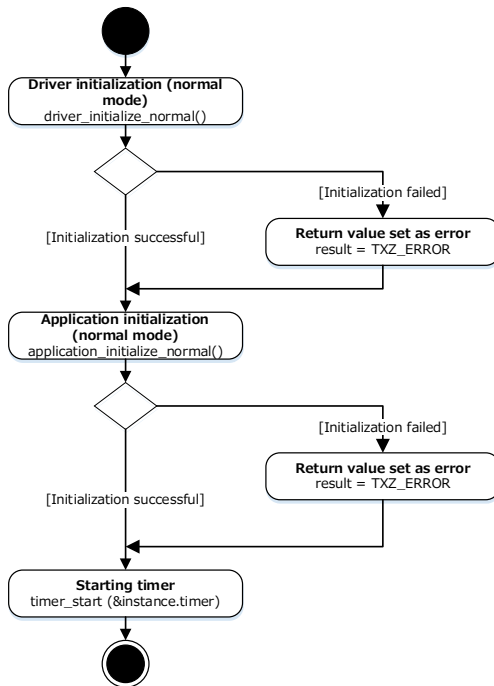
**Driver initialization (normal mode)**
driver_initialize_normal()

[Initialization failed]

**Return value set as error**
result = TXZ_ERROR

[Initialization successful]

**Application initialization (normal mode)**
application_initialize_normal()

[Initialization failed]

**Return value set as error**
result = TXZ_ERROR

[Initialization successful]

**Starting timer**
timer_start (&instance.timer)